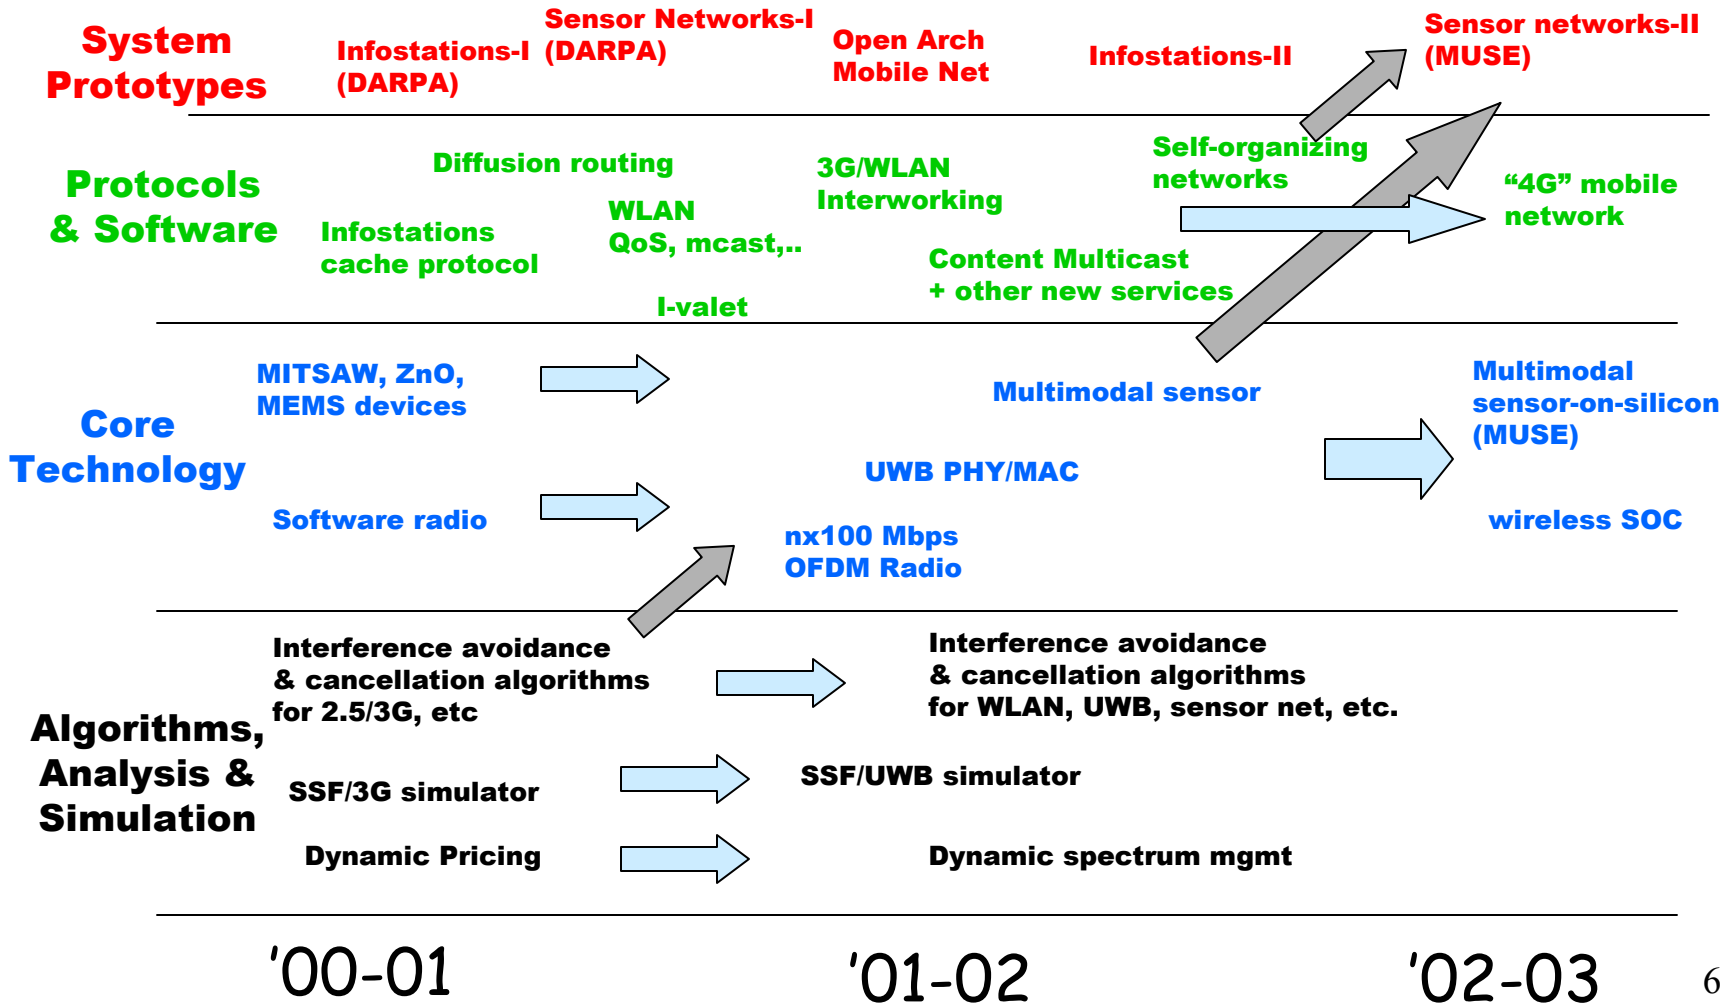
System Prototypes

Infostations-I (DARPA)

Sensor Networks-I (DARPA)

Open Arch Mobile Net

Infostations-II

Sensor networks-II (MUSE)

Protocols & Software

Diffusion routing

Infostations cache protocol

WLAN QoS, mcast,..

I-valet

3G/WLAN Interworking

Content Multicast + other new services

Self-organizing networks

"4G" mobile network

Core Technology

MITSAW, ZnO, MEMS devices

Software radio

Multimodal sensor

UWB PHY/MAC

nx100 Mbps OFDM Radio

Multimodal sensor-on-silicon (MUSE)

wireless SOC

Algorithms, Analysis & Simulation

Interference avoidance & cancellation algorithms for 2.5/3G, etc

Interference avoidance & cancellation algorithms for WLAN, UWB, sensor net, etc.

SSF/3G simulator

SSF/UWB simulator

Dynamic Pricing

Dynamic spectrum mgmt

'00-01

'01-02

'02-03

6